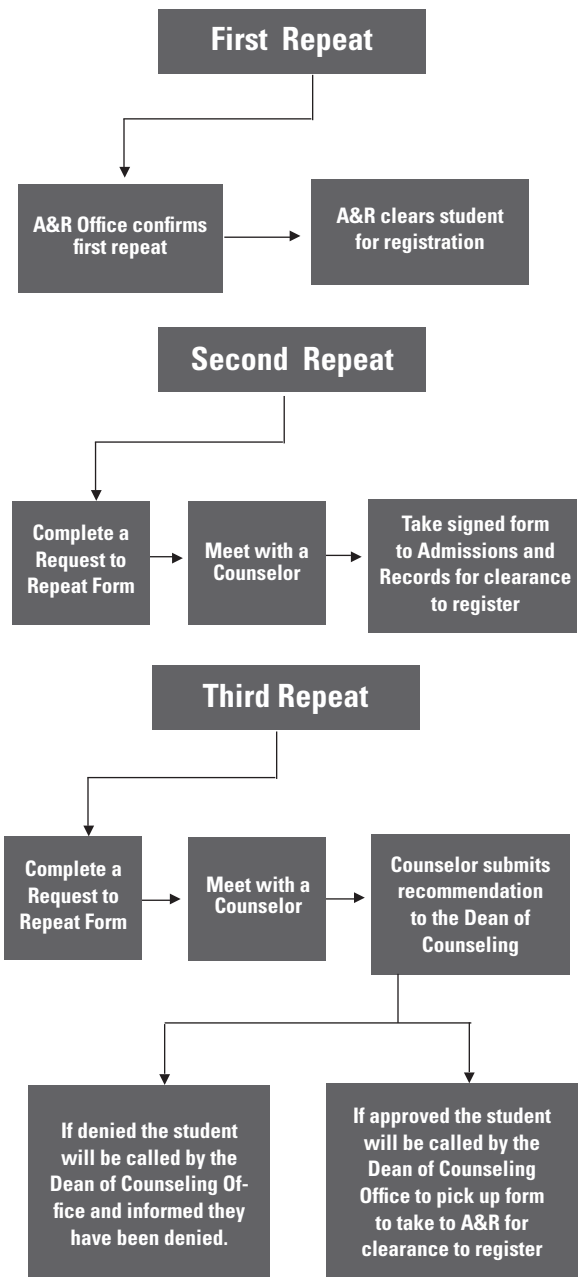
First Repeat

A&R Office confirms first repeat

A&R clears student for registration

Second Repeat

Complete a Request to Repeat Form

Meet with a Counselor

Take signed form to Admissions and Records for clearance to register

Third Repeat

Complete a Request to Repeat Form

Meet with a Counselor

Counselor submits recommendation to the Dean of Counseling

If denied the student will be called by the Dean of Counseling Office and informed they have been denied.

If approved the student will be called by the Dean of Counseling Office to pick up form to take to A&R for clearance to register